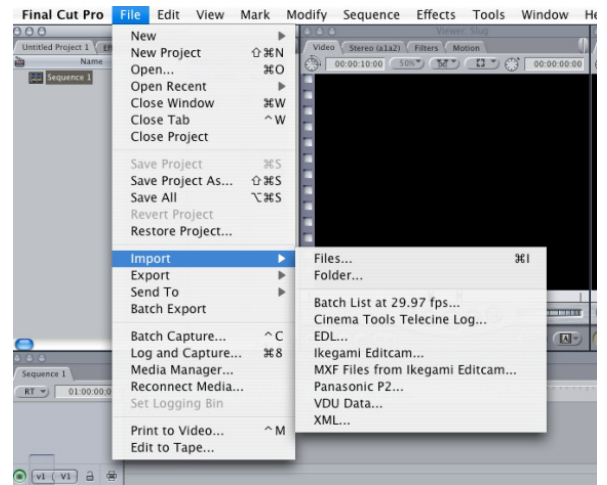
Final Cut Pro File Edit View Mark Modify Sequence Effects Tools Window He

Untitled Project 1
Name
Sequence 1

New
New Project ⇧⌘N
Open... ⌘O
Open Recent
Close Window ⌘W
Close Tab ^W
Close Project

Save Project ⌘S
Save Project As... ⇧⌘S
Save All ⌥⌘S
Revert Project
Restore Project...

Import
Export
Send To
Batch Export

Batch Capture... ^C
Log and Capture... ⌘8
Media Manager...
Reconnect Media...
Set Logging Bin

Print to Video... ^M
Edit to Tape...

Files... ⌘I
Folder...

Batch List at 29.97 fps...
Cinema Tools Telecine Log...
EDL...
Ikegami Editcam...
MXF Files from Ikegami Editcam...
Panasonic P2...
VDU Data...
XML...

Viewer: Slug
Video Stereo (a1a2) Filters Motion
00:00:10:00 50% 00:00:00:00

Sequence 1
RT 01:00:00:0
v1 V1